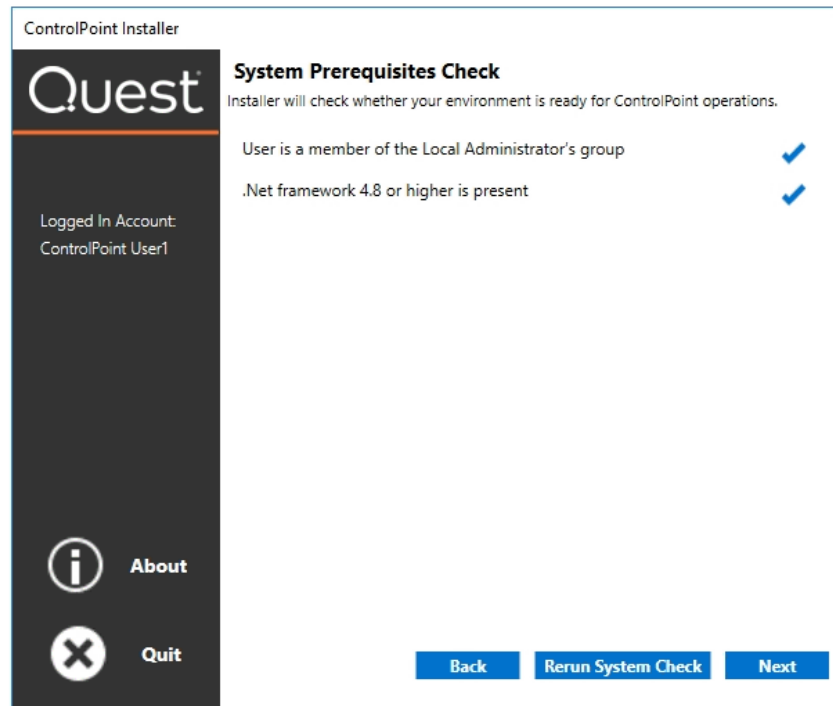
ControlPoint Installer

Quest

Logged In Account:
ControlPoint User1

About

Quit

System Prerequisites Check

Installer will check whether your environment is ready for ControlPoint operations.

User is a member of the Local Administrator's group

.Net framework 4.8 or higher is present

Back

Rerun System Check

Next